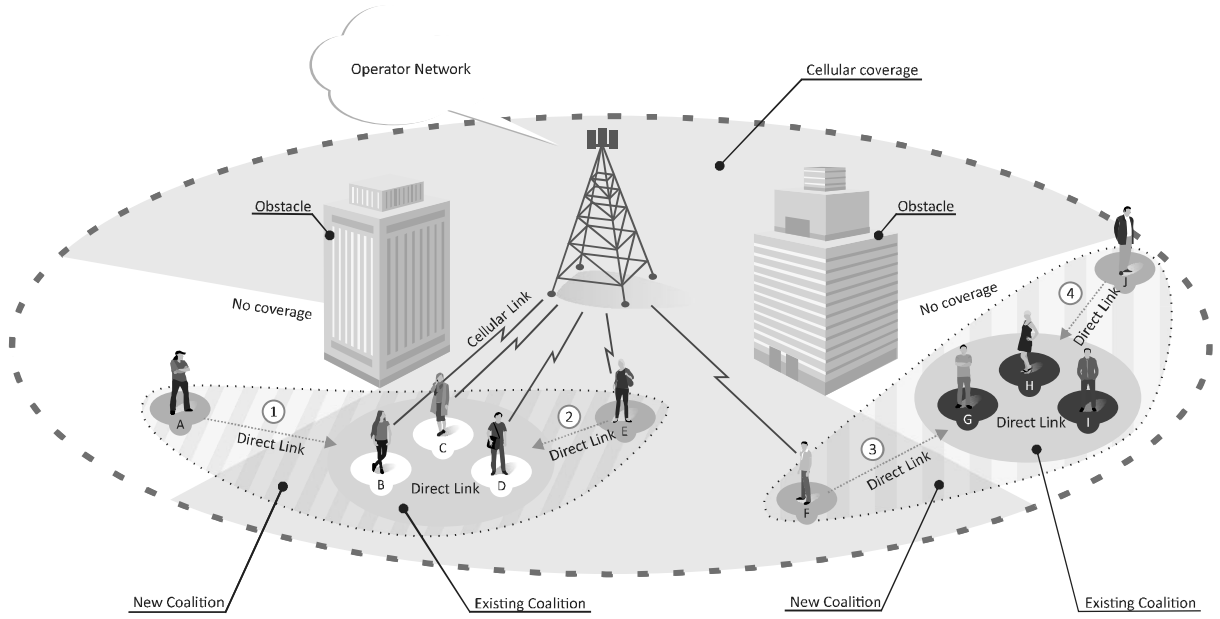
Operator Network

Cellular coverage

Obstacle

Obstacle

No coverage

No coverage

Cellular Link

1
Direct Link

2
Direct Link

3
Direct Link

4
Direct Link

A

B

C

D

E

F

G

H

I

J

Direct Link

Direct Link

New Coalition

Existing Coalition

New Coalition

Existing Coalition